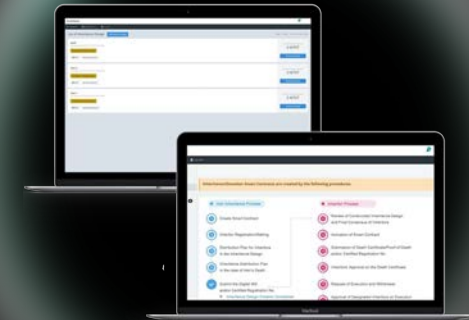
List of Inheritance Design

Inheritance/Donation Smart Contracts are created by the following procedures.

Will Inheritance Process

Create Smart Contract

Inheritor Registration/Setting

Distribution Plan for Inheritors in the Inheritance Design

Inheritance Distribution Plan in the case of Heir's Death

Submit the Digital Will and/or Certified Registration No.

Inheritor Process

Review of Contracted Inheritance Design and Final Acceptance of Inheritors

Activation of Smart Contract

Submission of Death Certificate/Proof of Death and/or Certified Registration No.

Inheritor Approval on the Death Certificate

Request of Execution and Withdrawal

Approval of Designated Inheritor or Executor

MacBook